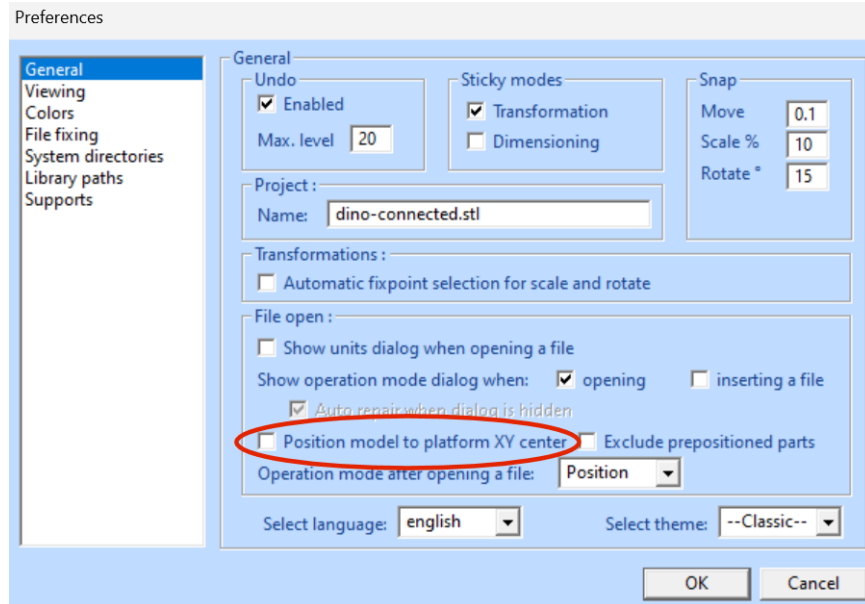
Preferences

General
Viewing
Colors
File fixing
System directories
Library paths
Supports

General

Undo
Enabled
Max. level 20

Sticky modes
Transformation
Dimensioning

Snap
Move 0.1
Scale % 10
Rotate ° 15

Project :
Name: dino-connected.stl

Transformations :
Automatic fixpoint selection for scale and rotate

File open :
Show units dialog when opening a file
Show operation mode dialog when: opening inserting a file
Auto repair when dialog is hidden
Position model to platform XY center Exclude prepositioned parts
Operation mode after opening a file: Position

Select language: english
Select theme: --Classic--

OK
Cancel